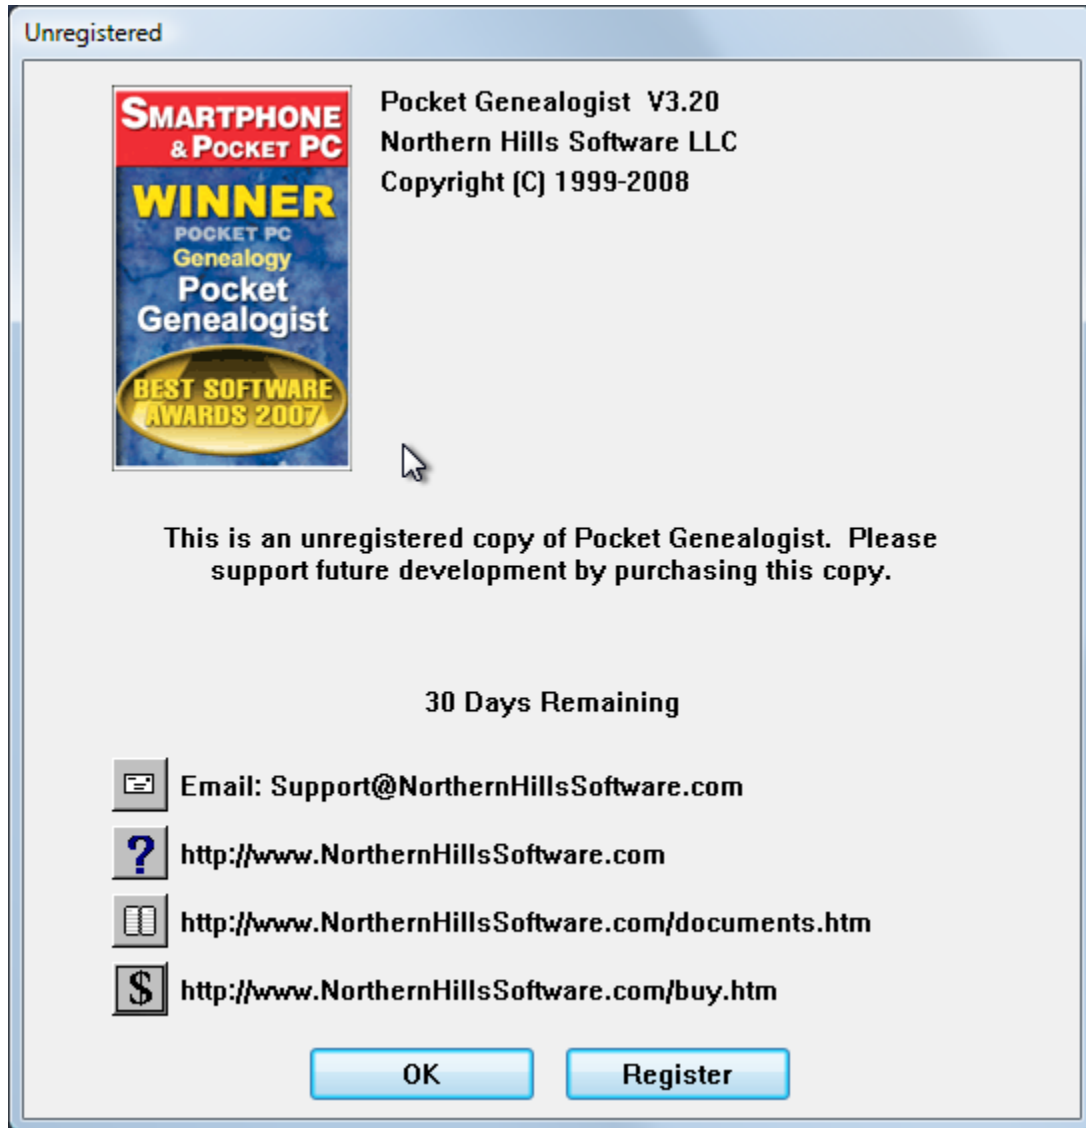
Unregistered

SMARTPHONE & POCKET PC
WINNER
POCKET PC
Genealogy
Pocket Genealogist
BEST SOFTWARE AWARDS 2007

Pocket Genealogist V3.20
Northern Hills Software LLC
Copyright (C) 1999-2008

This is an unregistered copy of Pocket Genealogist. Please support future development by purchasing this copy.

30 Days Remaining

Email: Support@NorthernHillsSoftware.com

?
http://www.NorthernHillsSoftware.com

http://www.NorthernHillsSoftware.com/documents.htm

$
http://www.NorthernHillsSoftware.com/buy.htm

OK

Register